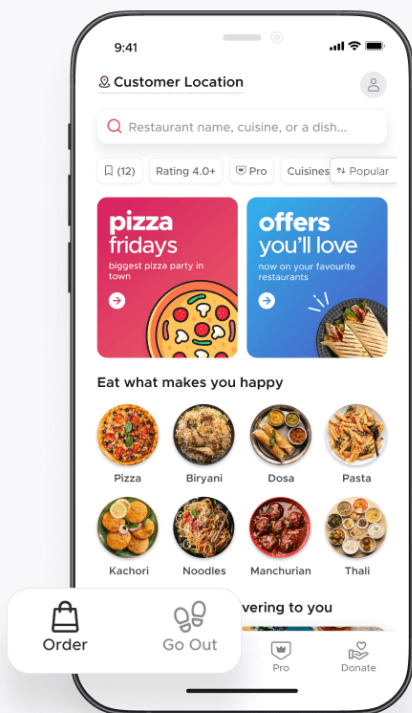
9:41

Customer Location

Restaurant name, cuisine, or a dish...

(12) Rating 4.0+ Pro Cuisines Popular

pizza fridays
biggest pizza party in town

offers you'll love
now on your favourite restaurants

Eat what makes you happy

Pizza
Biryani
Dosa
Pasta
Kachori
Noodles
Manchurian
Thali

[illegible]vering to you

Order
Go Out
Pro
Donate